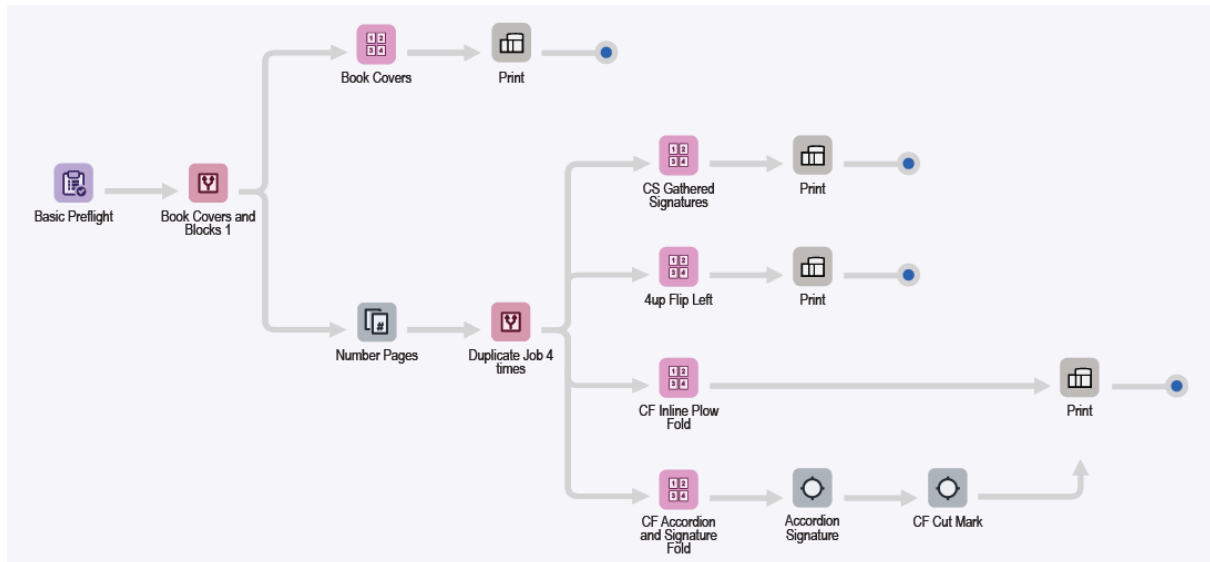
Book Covers

Print

Basic Preflight

Book Covers and Blocks 1

CS Gathered Signatures

Print

4up Flip Left

Print

Number Pages

Duplicate Job 4 times

CF Inline Plow Fold

Print

CF Accordion and Signature Fold

Accordion Signature

CF Cut Mark